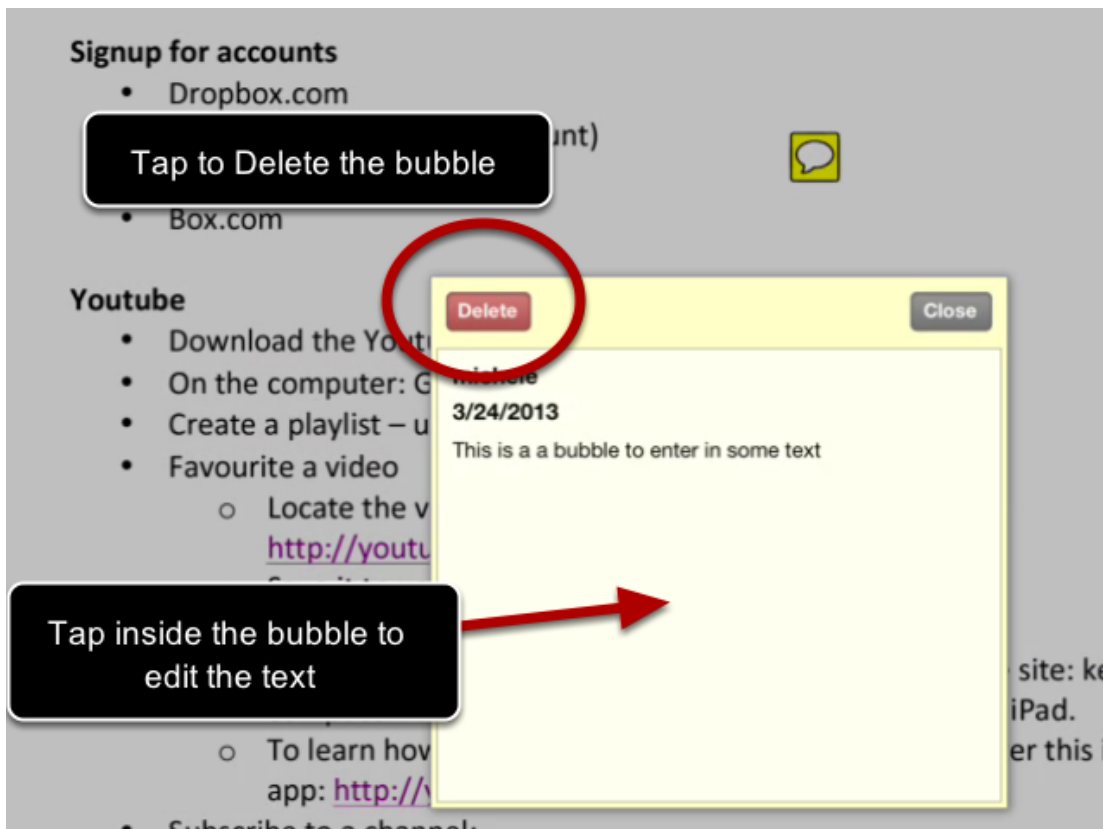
Signup for accounts
• Dropbox.com
• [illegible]unt)
• Box.com

Tap to Delete the bubble

Youtube
• Download the Yout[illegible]
• On the computer: G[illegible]
• Create a playlist – u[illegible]
• Favourite a video
  o Locate the v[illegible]
  http://youtu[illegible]
  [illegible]
  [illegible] site: ke
  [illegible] iPad.
  o To learn hov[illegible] er this i
  app: http://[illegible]
• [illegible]

Delete
Close
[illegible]
3/24/2013
This is a a bubble to enter in some text

Tap inside the bubble to edit the text